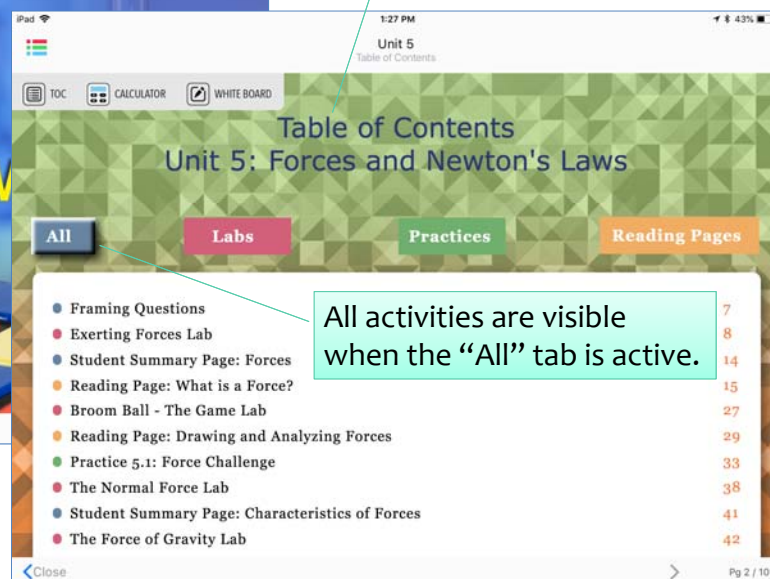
iPad
1:27 PM
43%
Unit 5
Table of Contents

TOC
CALCULATOR
WHITE BOARD

Table of Contents
Unit 5: Forces and Newton's Laws

All
Labs
Practices
Reading Pages

All activities are visible when the "All" tab is active.

Framing Questions 7
Exerting Forces Lab 8
Student Summary Page: Forces 14
Reading Page: What is a Force? 15
Broom Ball - The Game Lab 27
Reading Page: Drawing and Analyzing Forces 29
Practice 5.1: Force Challenge 33
The Normal Force Lab 38
Student Summary Page: Characteristics of Forces 41
The Force of Gravity Lab 42

Close
Pg 2 / 10